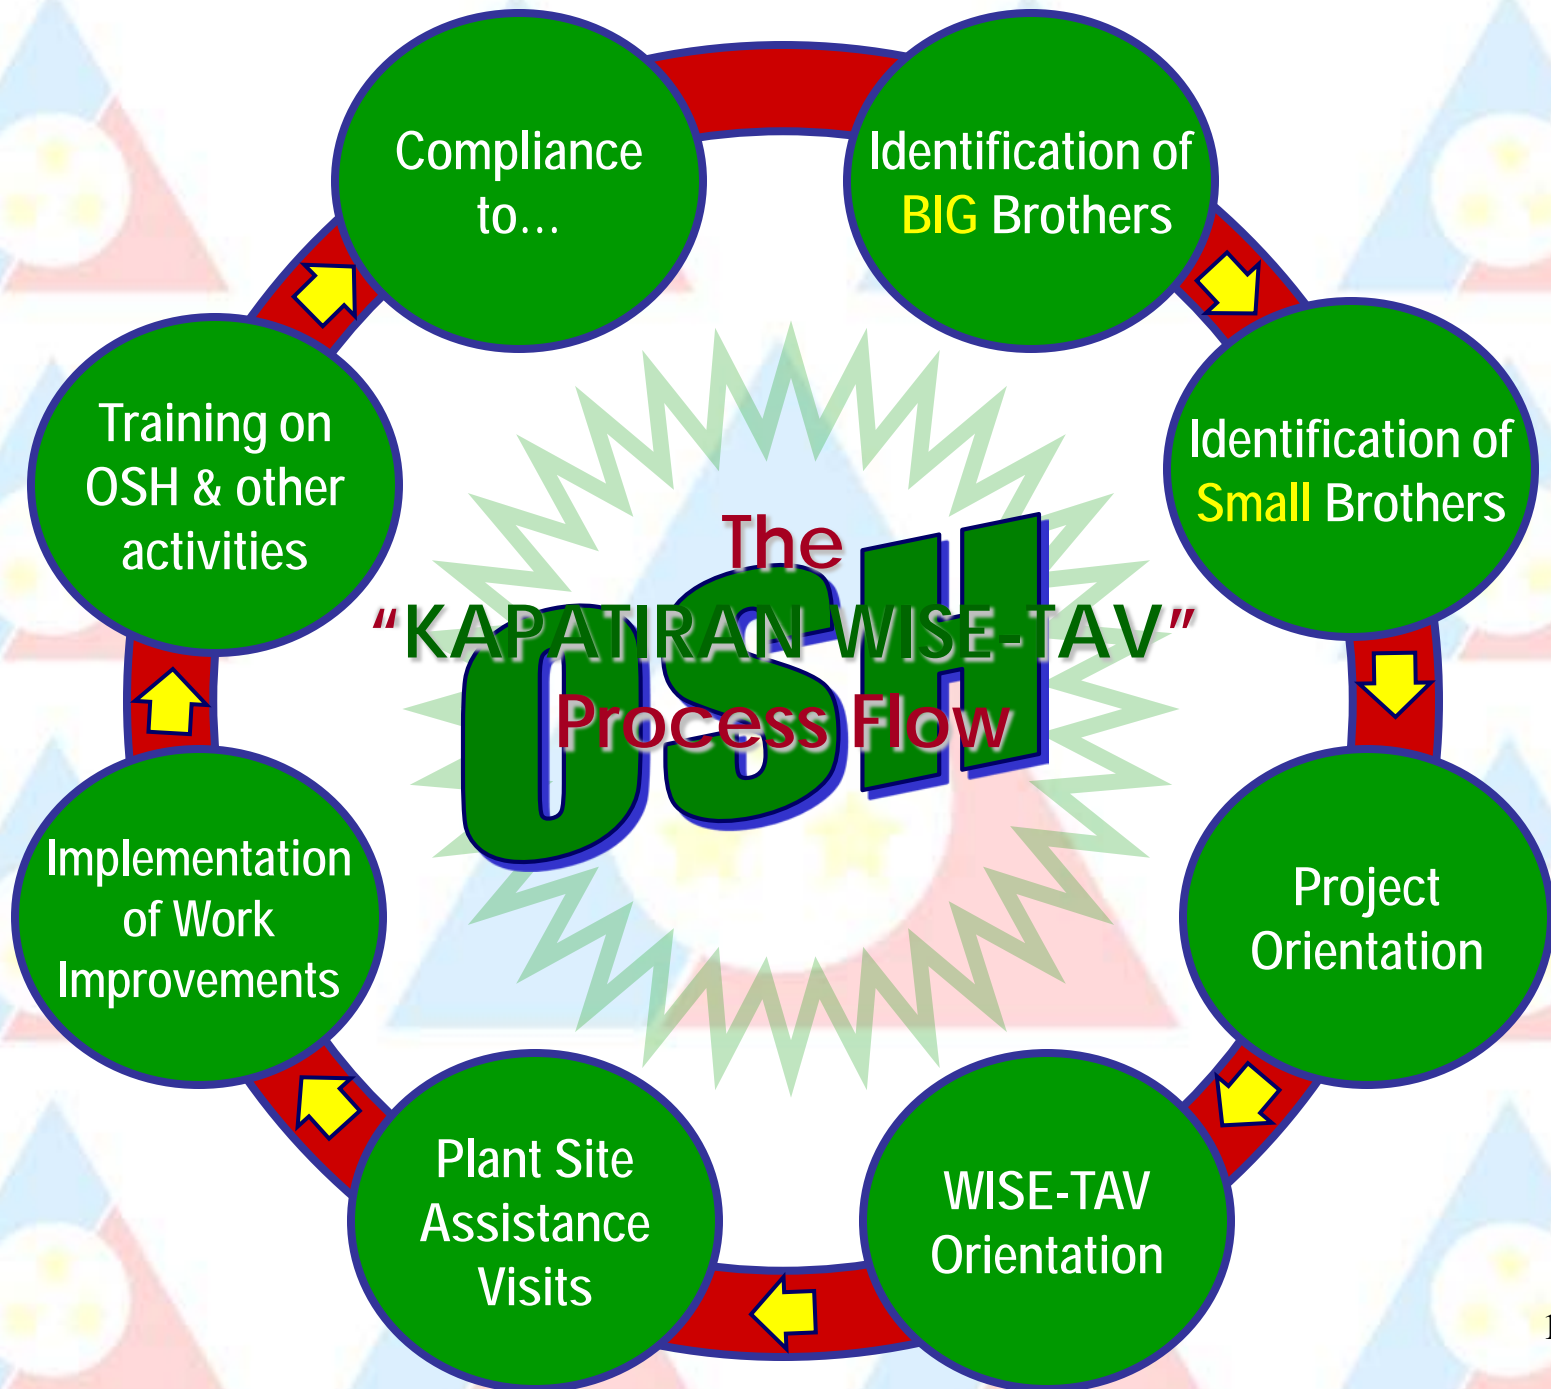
The
"KAPATIRAN WISE-TAV"
Process Flow

OSH

Identification of BIG Brothers

Identification of Small Brothers

Project Orientation

WISE-TAV Orientation

Plant Site Assistance Visits

Implementation of Work Improvements

Training on OSH & other activities

Compliance to...

1